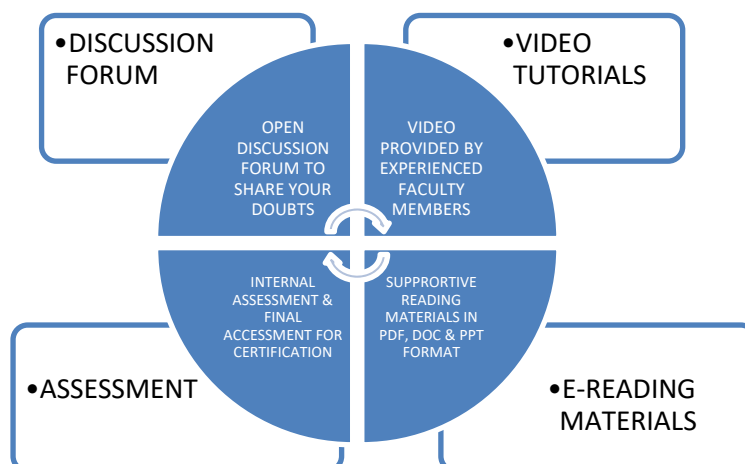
•DISCUSSION FORUM

•VIDEO TUTORIALS

OPEN DISCUSSION FORUM TO SHARE YOUR DOUBTS

VIDEO PROVIDED BY EXPERIENCED FACULTY MEMBERS

INTERNAL ASSESSMENT & FINAL ACCESSMENT FOR CERTIFICATION

SUPPRORTIVE READING MATERIALS IN PDF, DOC & PPT FORMAT

•ASSESSMENT

•E-READING MATERIALS